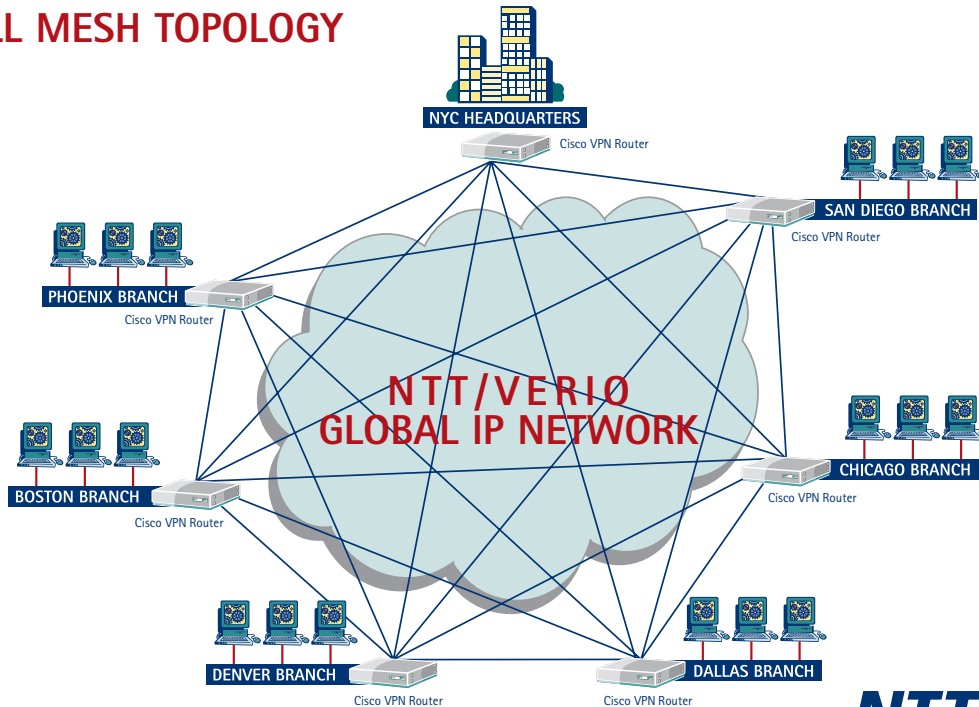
L MESH TOPOLOGY

NYC HEADQUARTERS
Cisco VPN Router

SAN DIEGO BRANCH
Cisco VPN Router

PHOENIX BRANCH
Cisco VPN Router

NTT/VERIO
GLOBAL IP NETWORK

BOSTON BRANCH
Cisco VPN Router

CHICAGO BRANCH
Cisco VPN Router

DENVER BRANCH
Cisco VPN Router

DALLAS BRANCH
Cisco VPN Router

NTT